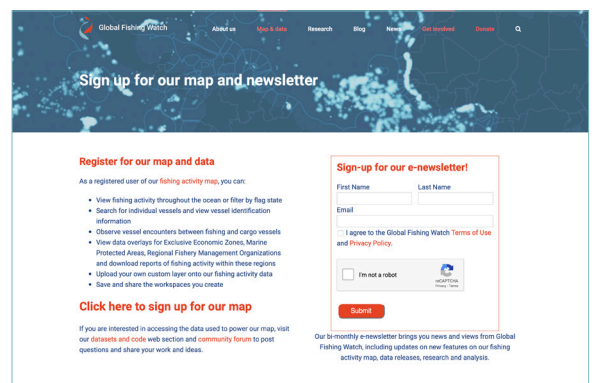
Global Fishing Watch

About us
Map & data
Research
Blog
News
Get involved
Donate

Sign up for our map and newsletter

Register for our map and data

As a registered user of our fishing activity map, you can:

- View fishing activity throughout the ocean or filter by flag state
- Search for individual vessels and view vessel identification information
- Observe vessel encounters between fishing and cargo vessels
- View data overlays for Exclusive Economic Zones, Marine Protected Areas, Regional Fishery Management Organizations and download reports of fishing activity within these regions
- Upload your own custom layer onto our fishing activity data
- Save and share the workspaces you create

Click here to sign up for our map

If you are interested in accessing the data used to power our map, visit our datasets and code web section and community forum to post questions and share your work and ideas.

Sign-up for our e-newsletter!

First Name
Last Name
Email

I agree to the Global Fishing Watch Terms of Use and Privacy Policy.

I'm not a robot
reCAPTCHA
Privacy - Terms

Submit

Our bi-monthly e-newsletter brings you news and views from Global Fishing Watch, including updates on new features on our fishing activity map, data releases, research and analysis.